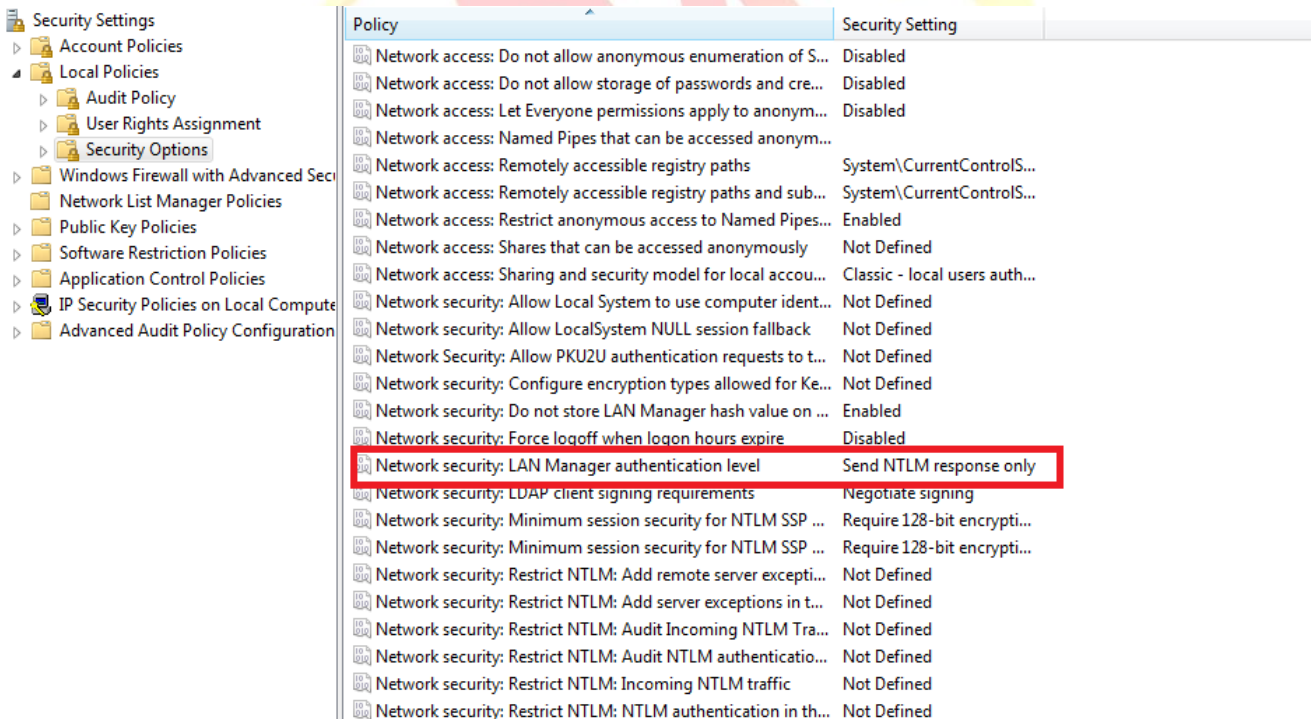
Security Settings
Account Policies
Local Policies
Audit Policy
User Rights Assignment
Security Options
Windows Firewall with Advanced Secu
Network List Manager Policies
Public Key Policies
Software Restriction Policies
Application Control Policies
IP Security Policies on Local Compute
Advanced Audit Policy Configuration

| Policy | Security Setting |
|---|---|
| Network access: Do not allow anonymous enumeration of S... | Disabled |
| Network access: Do not allow storage of passwords and cre... | Disabled |
| Network access: Let Everyone permissions apply to anonym... | Disabled |
| Network access: Named Pipes that can be accessed anonym... | |
| Network access: Remotely accessible registry paths | System\CurrentControlS... |
| Network access: Remotely accessible registry paths and sub... | System\CurrentControlS... |
| Network access: Restrict anonymous access to Named Pipes... | Enabled |
| Network access: Shares that can be accessed anonymously | Not Defined |
| Network access: Sharing and security model for local accou... | Classic - local users auth... |
| Network security: Allow Local System to use computer ident... | Not Defined |
| Network security: Allow LocalSystem NULL session fallback | Not Defined |
| Network Security: Allow PKU2U authentication requests to t... | Not Defined |
| Network security: Configure encryption types allowed for Ke... | Not Defined |
| Network security: Do not store LAN Manager hash value on ... | Enabled |
| Network security: Force logoff when logon hours expire | Disabled |
| Network security: LAN Manager authentication level | Send NTLM response only |
| Network security: LDAP client signing requirements | Negotiate signing |
| Network security: Minimum session security for NTLM SSP ... | Require 128-bit encrypti... |
| Network security: Minimum session security for NTLM SSP ... | Require 128-bit encrypti... |
| Network security: Restrict NTLM: Add remote server excepti... | Not Defined |
| Network security: Restrict NTLM: Add server exceptions in t... | Not Defined |
| Network security: Restrict NTLM: Audit Incoming NTLM Tra... | Not Defined |
| Network security: Restrict NTLM: Audit NTLM authenticatio... | Not Defined |
| Network security: Restrict NTLM: Incoming NTLM traffic | Not Defined |
| Network security: Restrict NTLM: NTLM authentication in th... | Not Defined |